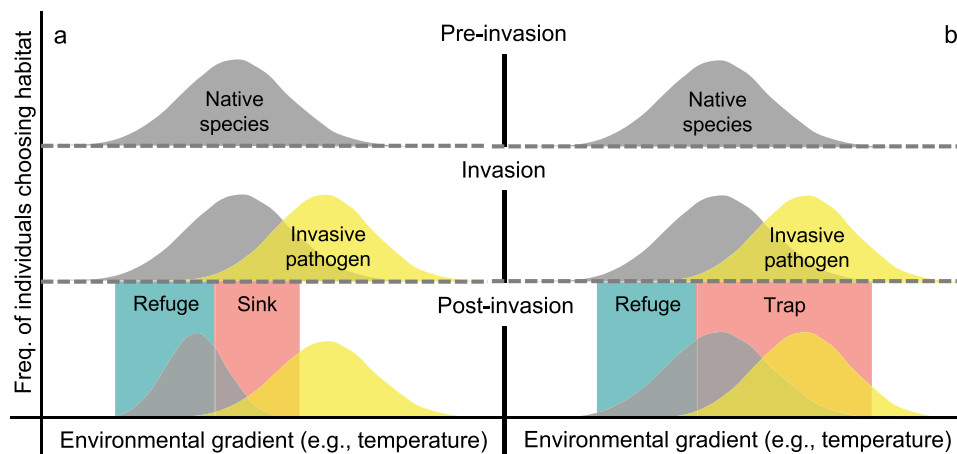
Freq. of individuals choosing habitat

a

Pre-invasion

b

Native species

Native species

Invasion

Invasive pathogen

Invasive pathogen

Post-invasion

Refuge

Sink

Refuge

Trap

Environmental gradient (e.g., temperature)

Environmental gradient (e.g., temperature)